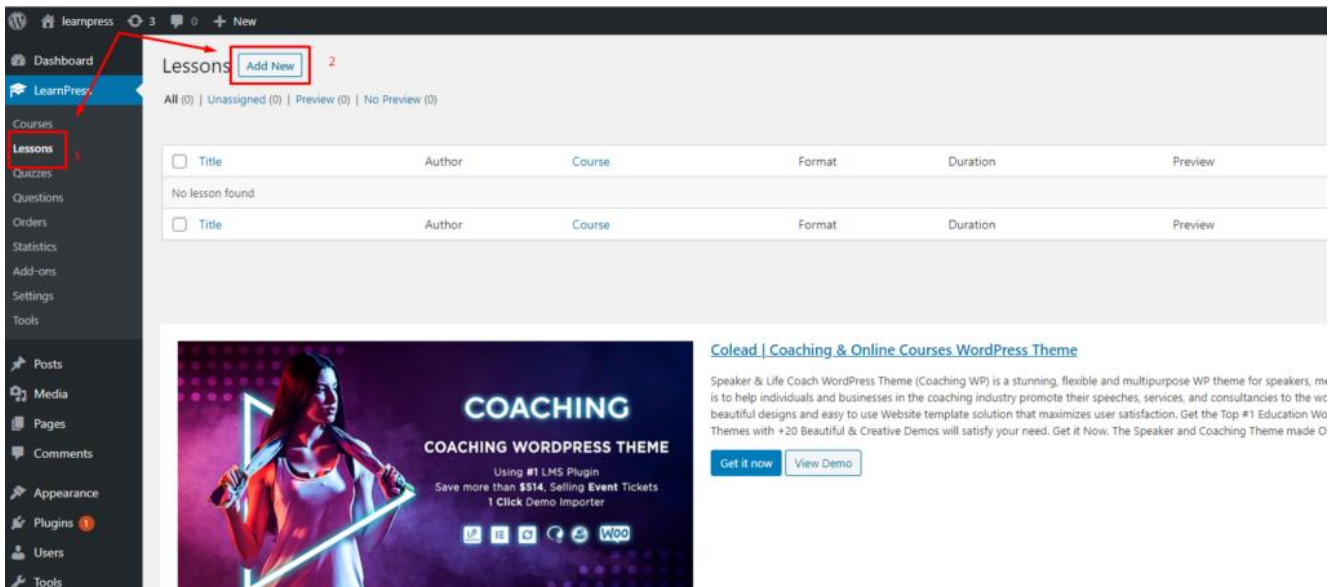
learnpress 3 0 + New

Dashboard
LearnPress
Courses
Lessons 1
Quizzes
Questions
Orders
Statistics
Add-ons
Settings
Tools

Posts
Media
Pages
Comments
Appearance
Plugins 1
Users
Tools

Lessons Add New 2

All (0) | Unassigned (0) | Preview (0) | No Preview (0)

| Title | Author | Course | Format | Duration | Preview |
|---|---|---|---|---|---|
| No lesson found | | | | | |
| Title | Author | Course | Format | Duration | Preview |

COACHING
COACHING WORDPRESS THEME
Using #1 LMS Plugin
Save more than $514, Selling Event Tickets
1 Click Demo Importer
WOO

Colead | Coaching & Online Courses WordPress Theme

Speaker & Life Coach WordPress Theme (Coaching WP) is a stunning, flexible and multipurpose WP theme for speakers, me is to help individuals and businesses in the coaching industry promote their speeches, services, and consultancies to the wo beautiful designs and easy to use Website template solution that maximizes user satisfaction. Get the Top #1 Education Wo Themes with +20 Beautiful & Creative Demos will satisfy your need. Get it Now. The Speaker and Coaching Theme made O

Get it now View Demo